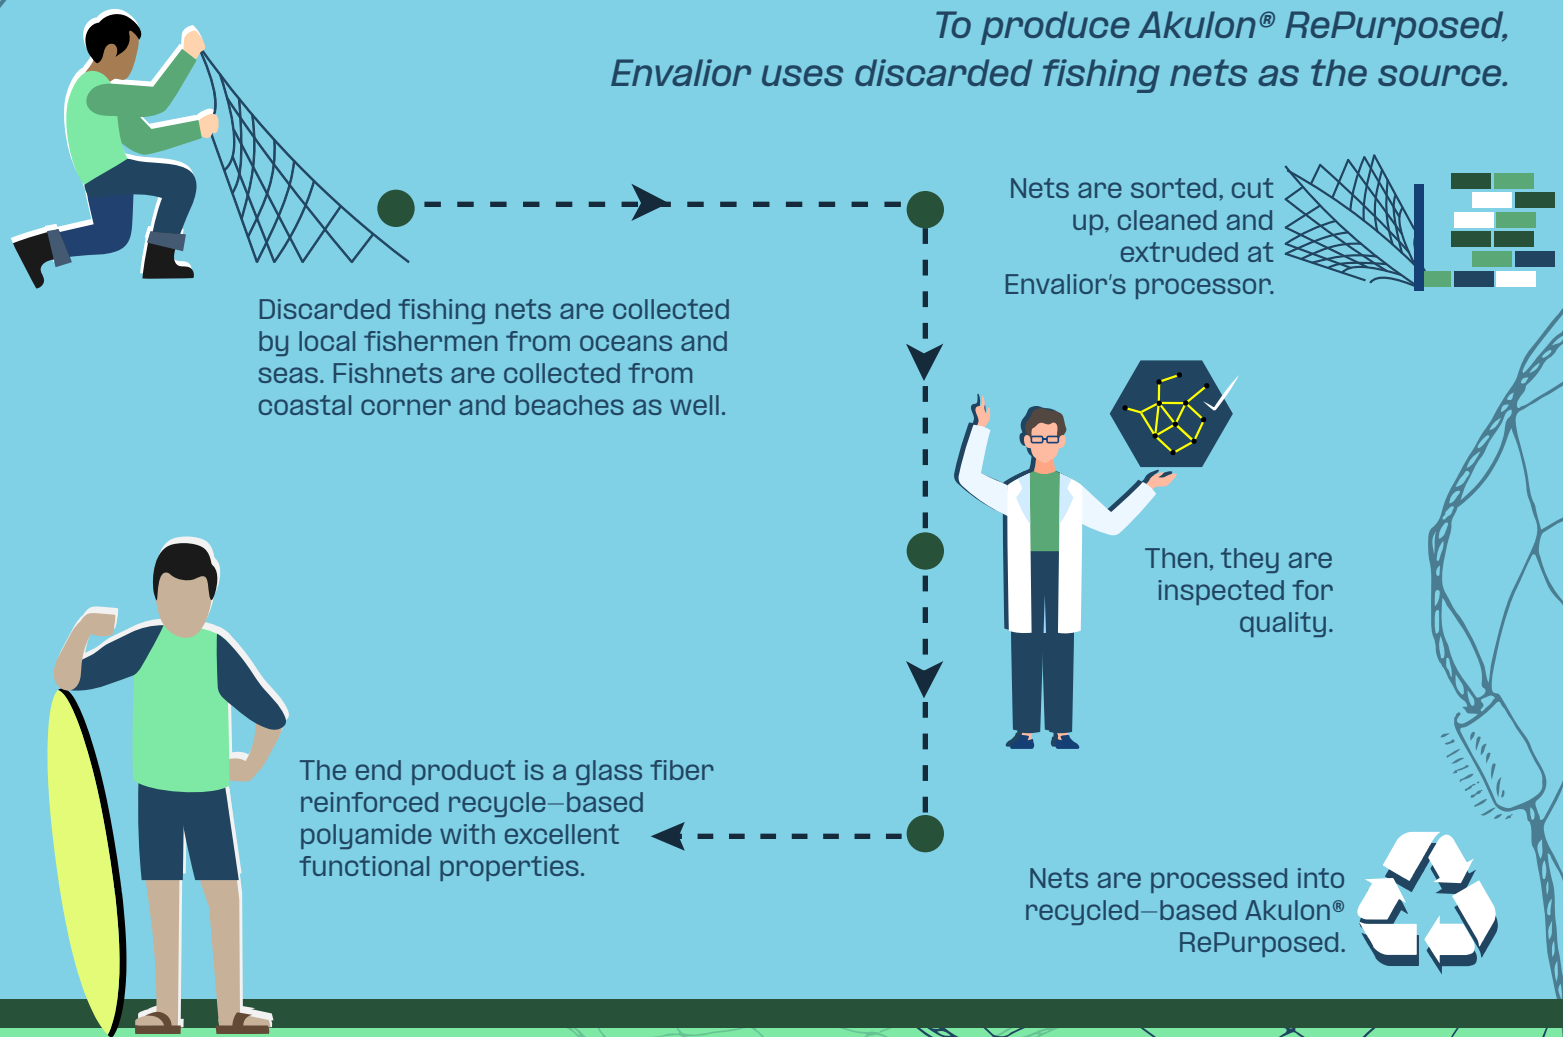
To produce Akulon® RePurposed, Envalior uses discarded fishing nets as the source.

Discarded fishing nets are collected by local fishermen from oceans and seas. Fishnets are collected from coastal corner and beaches as well.

Nets are sorted, cut up, cleaned and extruded at Envalior's processor.

Then, they are inspected for quality.

Nets are processed into recycled–based Akulon® RePurposed.

The end product is a glass fiber reinforced recycle–based polyamide with excellent functional properties.